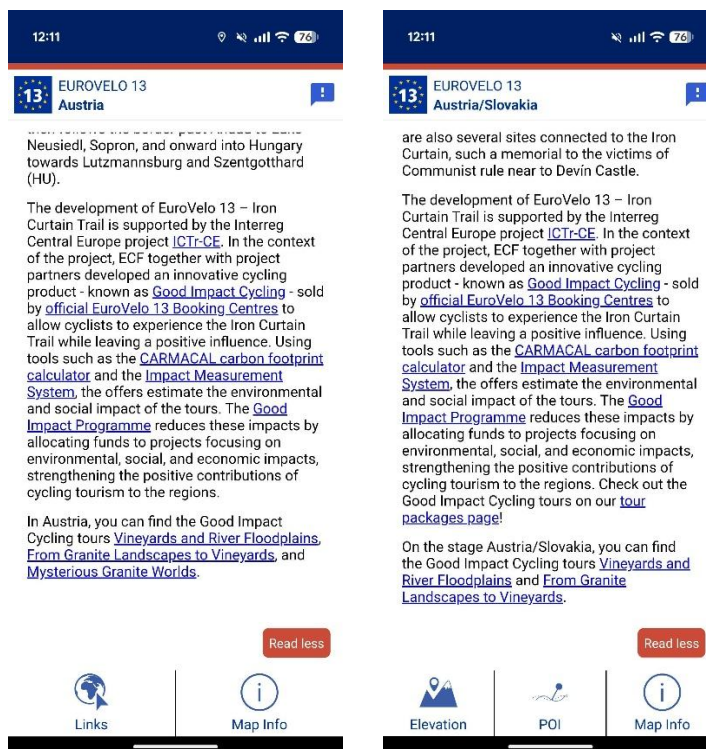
12:11

13

EUROVELO 13
Austria

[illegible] Neusiedl, Sopron, and onward into Hungary towards Lutzmannsburg and Szentgotthard (HU).

The development of EuroVelo 13 – Iron Curtain Trail is supported by the Interreg Central Europe project ICTr-CE. In the context of the project, ECF together with project partners developed an innovative cycling product - known as Good Impact Cycling - sold by official EuroVelo 13 Booking Centres to allow cyclists to experience the Iron Curtain Trail while leaving a positive influence. Using tools such as the CARMACAL carbon footprint calculator and the Impact Measurement System, the offers estimate the environmental and social impact of the tours. The Good Impact Programme reduces these impacts by allocating funds to projects focusing on environmental, social, and economic impacts, strengthening the positive contributions of cycling tourism to the regions.

In Austria, you can find the Good Impact Cycling tours Vineyards and River Floodplains, From Granite Landscapes to Vineyards, and Mysterious Granite Worlds.

Read less

Links

Map Info

12:11

13

EUROVELO 13
Austria/Slovakia

are also several sites connected to the Iron Curtain, such a memorial to the victims of Communist rule near to Devín Castle.

The development of EuroVelo 13 – Iron Curtain Trail is supported by the Interreg Central Europe project ICTr-CE. In the context of the project, ECF together with project partners developed an innovative cycling product - known as Good Impact Cycling - sold by official EuroVelo 13 Booking Centres to allow cyclists to experience the Iron Curtain Trail while leaving a positive influence. Using tools such as the CARMACAL carbon footprint calculator and the Impact Measurement System, the offers estimate the environmental and social impact of the tours. The Good Impact Programme reduces these impacts by allocating funds to projects focusing on environmental, social, and economic impacts, strengthening the positive contributions of cycling tourism to the regions. Check out the Good Impact Cycling tours on our tour packages page!

On the stage Austria/Slovakia, you can find the Good Impact Cycling tours Vineyards and River Floodplains and From Granite Landscapes to Vineyards.

Read less

Elevation

POI

Map Info